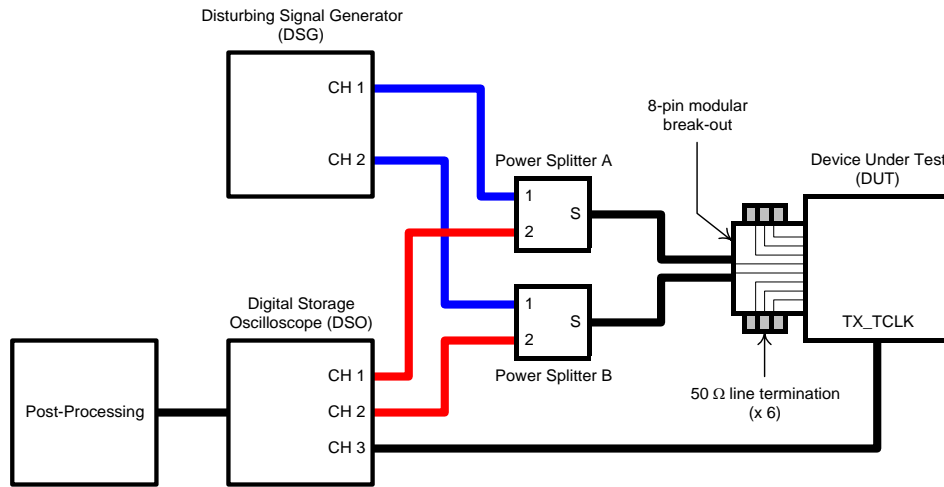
Disturbing Signal Generator
(DSG)

CH 1

CH 2

Power Splitter A

1

S

2

8-pin modular
break-out

Device Under Test
(DUT)

Digital Storage
Oscilloscope (DSO)

1

S

2

TX_TCLK

Post-Processing

CH 1

CH 2

CH 3

Power Splitter B

50 $\Omega$ line termination
(x 6)